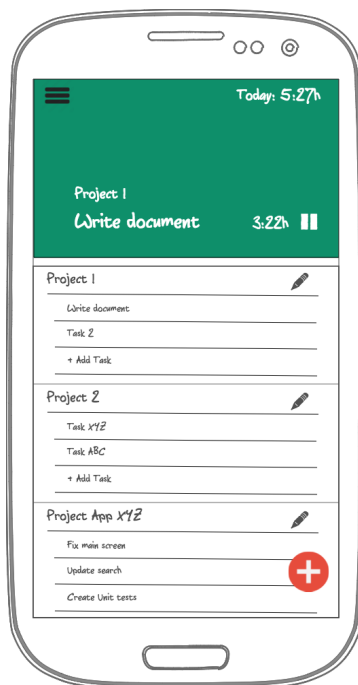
Today: 5:27h

Project 1

Write document

3:22h

Project 1

Write document

Task 2

+ Add Task

Project 2

Task XYZ

Task ABC

+ Add Task

Project App XYZ

Fix main screen

Update search

Create Unit tests